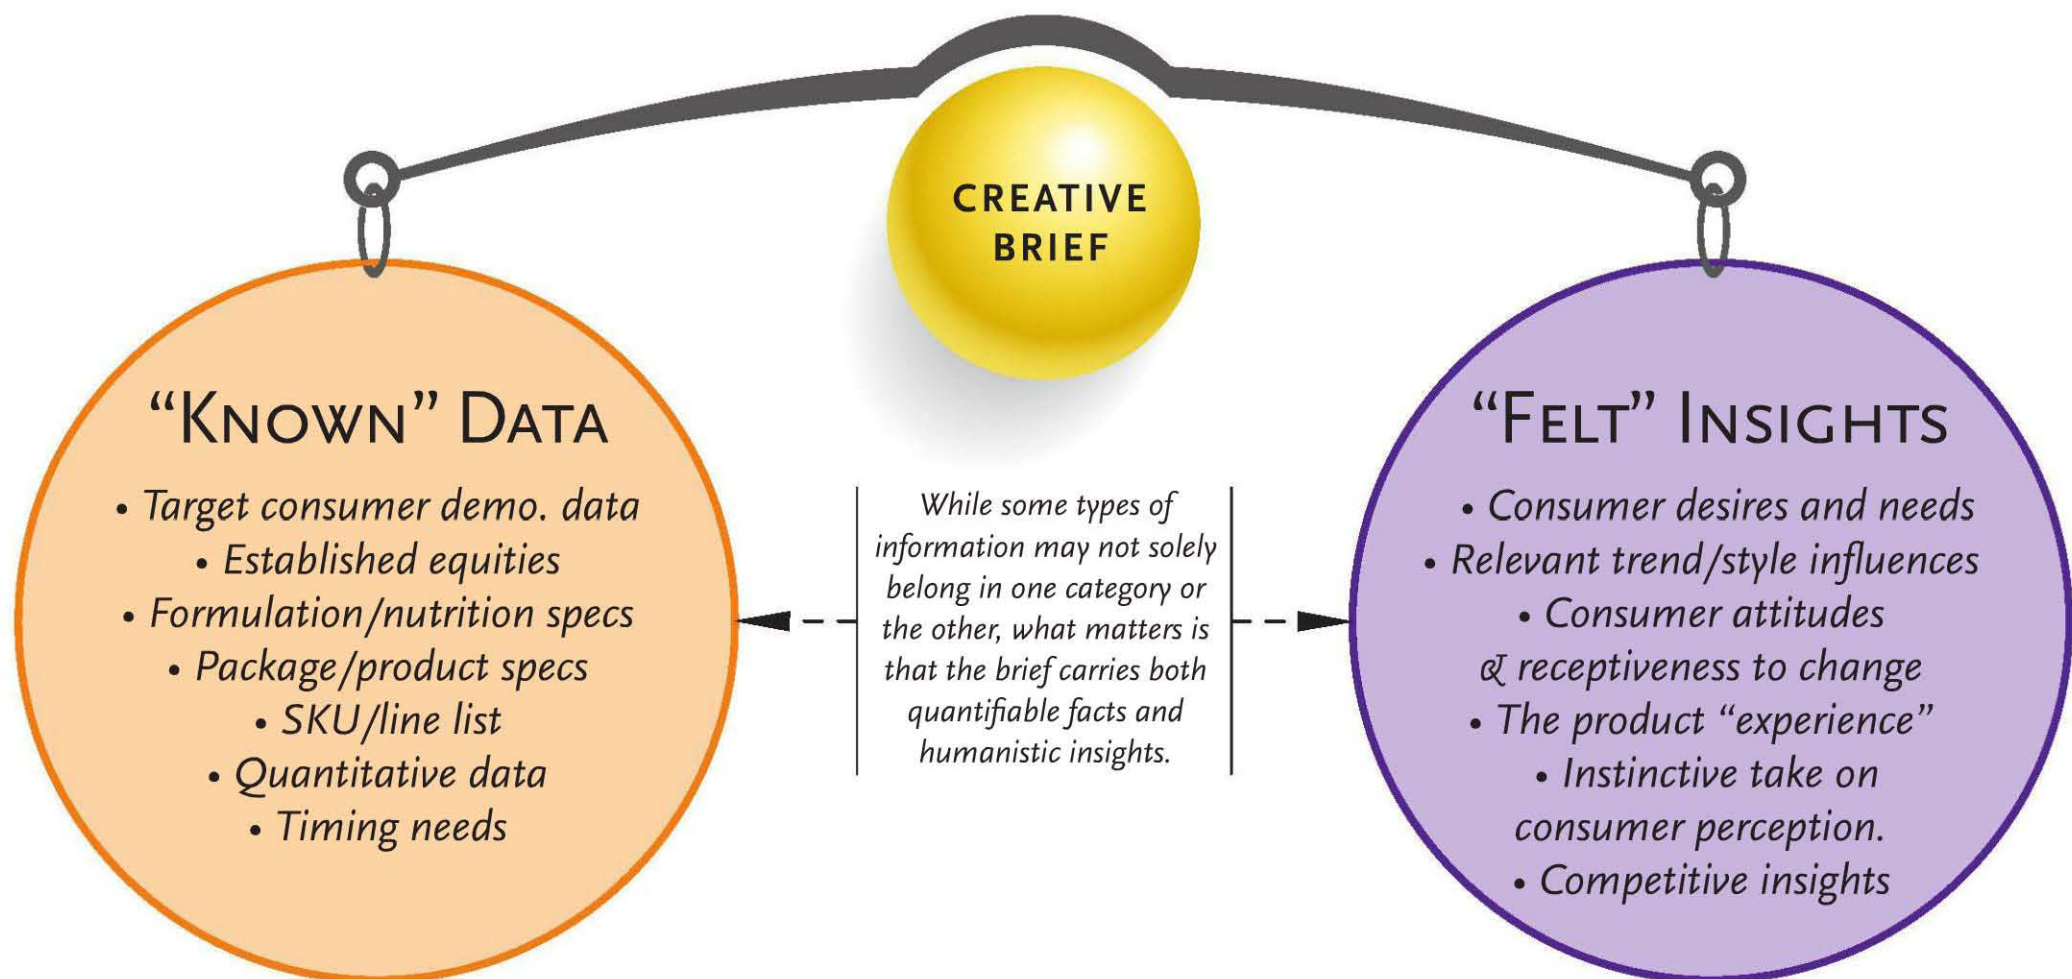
CREATIVE BRIEF

"KNOWN" DATA

• Target consumer demo. data
• Established equities
• Formulation/nutrition specs
• Package/product specs
• SKU/line list
• Quantitative data
• Timing needs

While some types of information may not solely belong in one category or the other, what matters is that the brief carries both quantifiable facts and humanistic insights.

"FELT" INSIGHTS

• Consumer desires and needs
• Relevant trend/style influences
• Consumer attitudes & receptiveness to change
• The product "experience"
• Instinctive take on consumer perception.
• Competitive insights